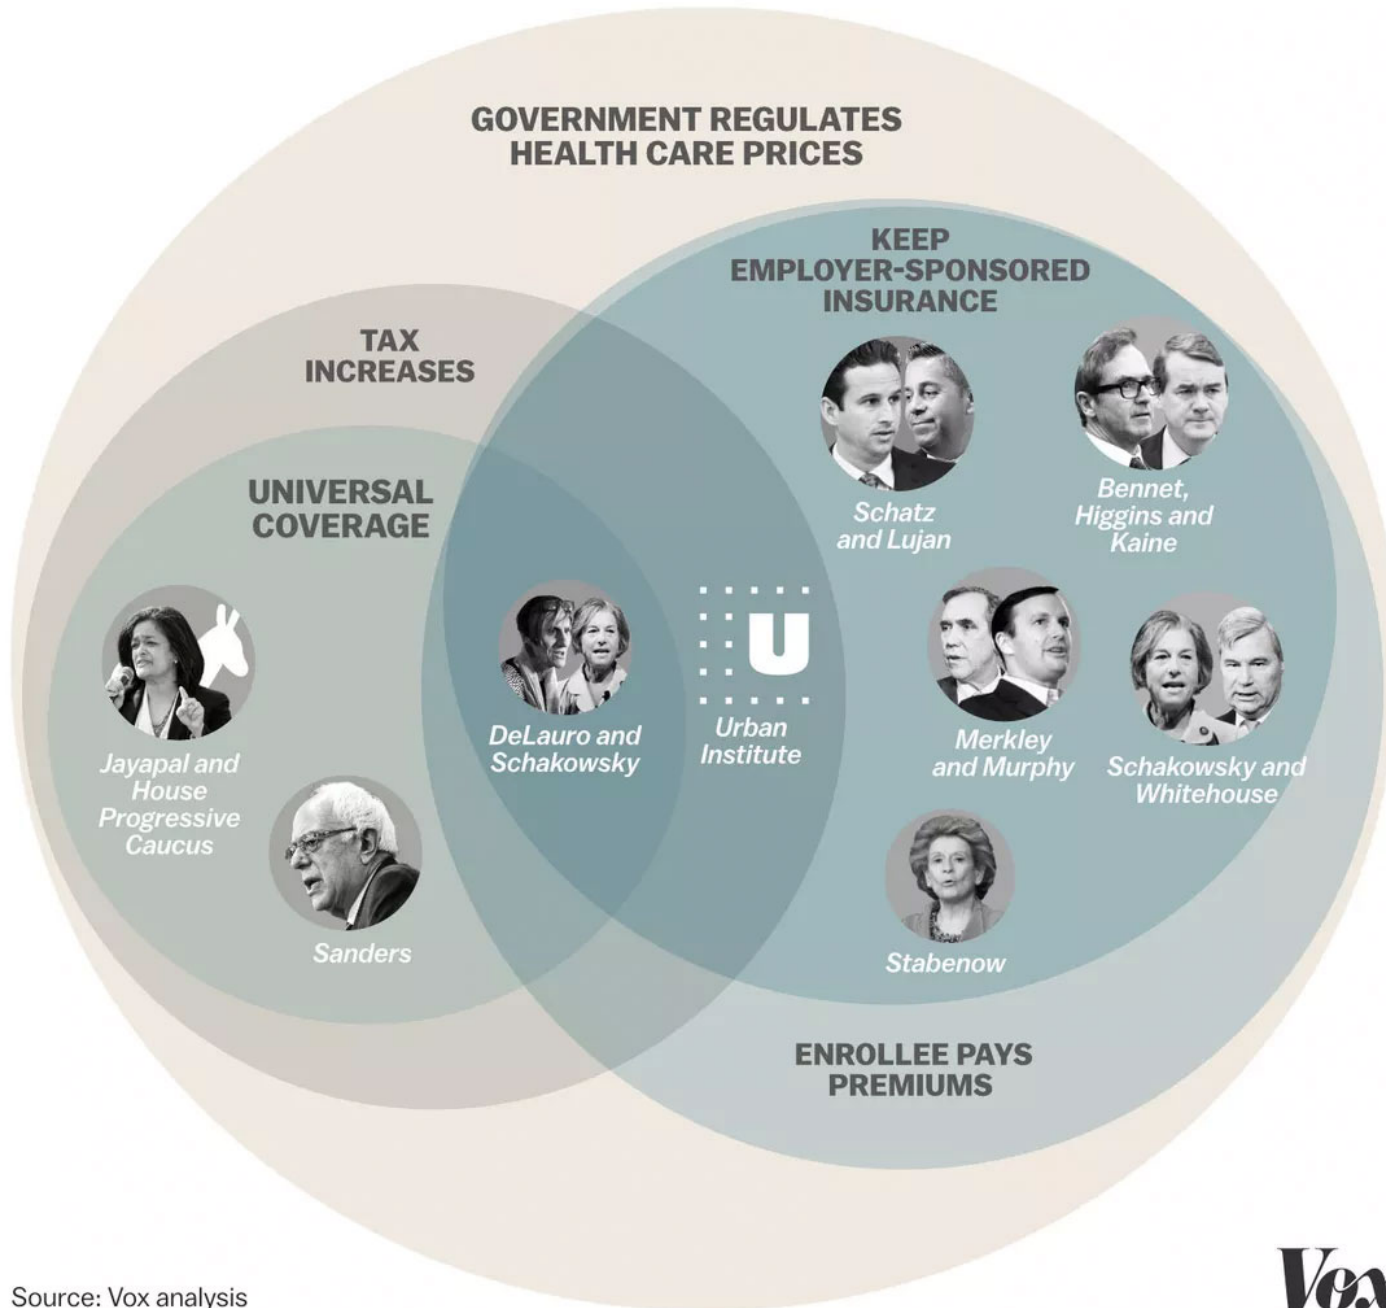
GOVERNMENT REGULATES HEALTH CARE PRICES

KEEP EMPLOYER-SPONSORED INSURANCE

TAX INCREASES

UNIVERSAL COVERAGE

Schatz and Lujan

Bennet, Higgins and Kaine

U

Jayapal and House Progressive Caucus

DeLauro and Schakowsky

Urban Institute

Merkley and Murphy

Schakowsky and Whitehouse

Sanders

Stabenow

ENROLLEE PAYS PREMIUMS

Source: Vox analysis

Vox